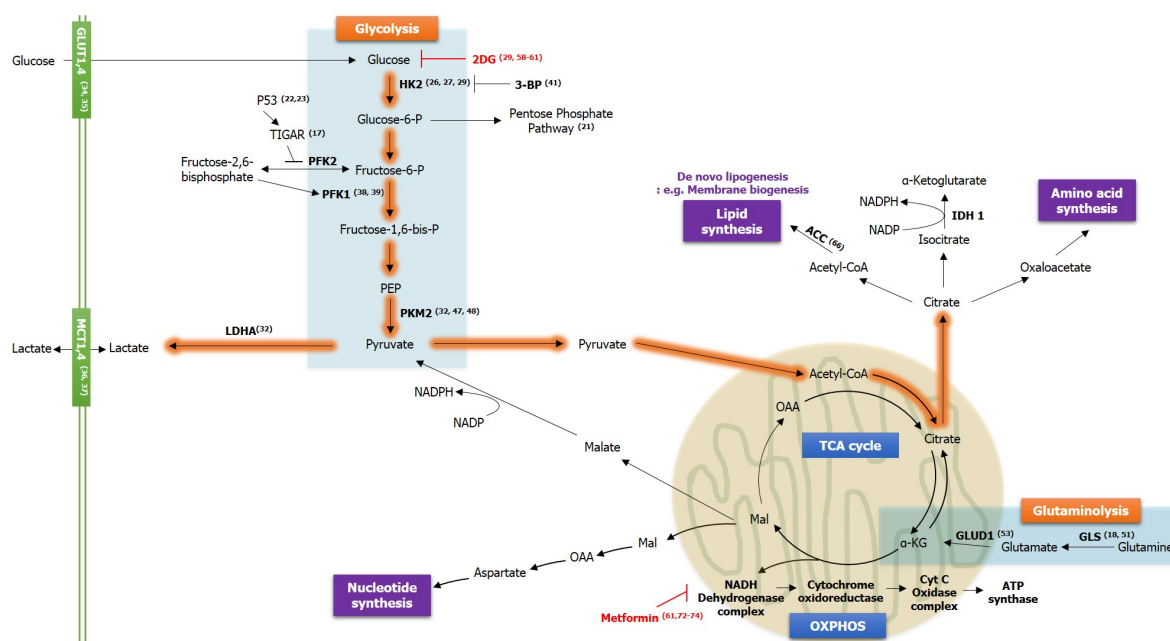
Glycolysis

GLUT1,4 (34, 35)

Glucose

Glucose

2DG (29, 58-61)

HK2 (26, 27, 29)

3-BP (41)

P53 (22,23)

TIGAR (17)

Glucose-6-P

Pentose Phosphate Pathway (21)

Fructose-2,6-bisphosphate

PFK2

Fructose-6-P

PFK1 (38, 39)

Fructose-1,6-bis-P

PEP

PKM2 (32, 47, 48)

Lactate

MCT1,4 (36, 37)

Lactate

LDHA(32)

Pyruvate

Pyruvate

NADPH

NADP

Malate

De novo lipogenesis : e.g. Membrane biogenesis

Lipid synthesis

ACC (66)

Acetyl-CoA

α-Ketoglutarate

NADPH

NADP

IDH 1

Isocitrate

Amino acid synthesis

Oxaloacetate

Citrate

Acetyl-CoA

OAA

TCA cycle

Citrate

Glutaminolysis

GLUD1 (53)

GLS (18, 51)

Glutamate

Glutamine

α-KG

Mal

Mal

OAA

Aspartate

Nucleotide synthesis

Metformin (61,72-74)

NADH Dehydrogenase complex

Cytochrome oxidoreductase

Cyt C Oxidase complex

ATP synthase

OXPHOS